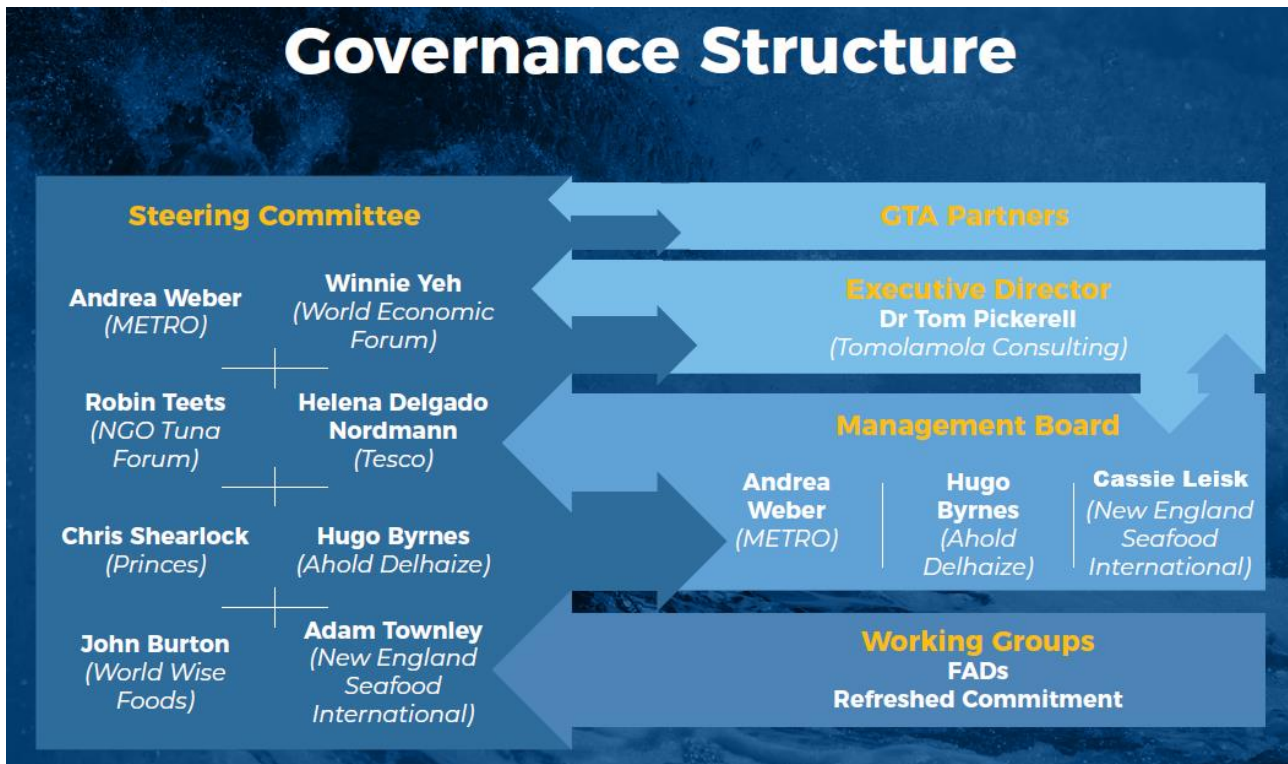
Governance Structure

Steering Committee

Andrea Weber
(METRO)

Winnie Yeh
(World Economic Forum)

Robin Teets
(NGO Tuna Forum)

Helena Delgado Nordmann
(Tesco)

Chris Shearlock
(Princes)

Hugo Byrnes
(Ahold Delhaize)

John Burton
(World Wise Foods)

Adam Townley
(New England Seafood International)

GTA Partners

Executive Director
Dr Tom Pickerell
(Tomolamola Consulting)

Management Board

Andrea Weber
(METRO)

Hugo Byrnes
(Ahold Delhaize)

Cassie Leisk
(New England Seafood International)

Working Groups
FADs
Refreshed Commitment